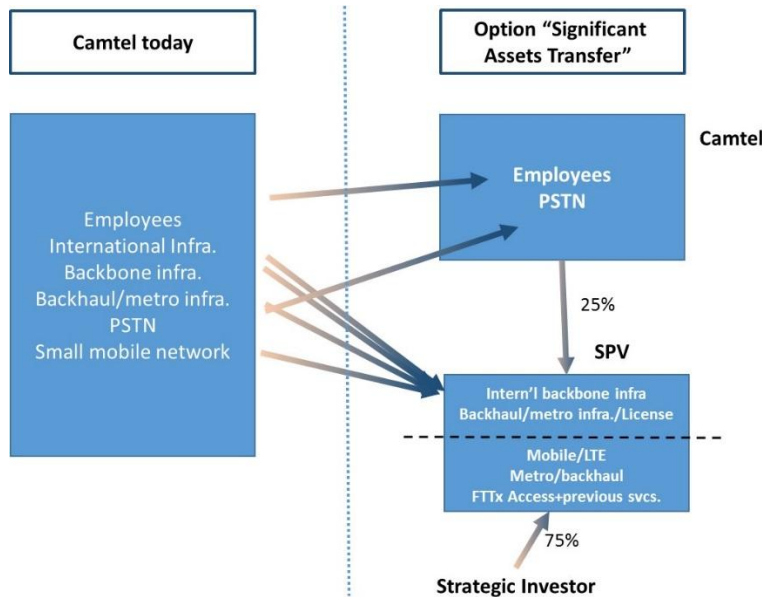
Camtel today

Option “Significant Assets Transfer”

Employees
International Infra.
Backbone infra.
Backhaul/metro infra.
PSTN
Small mobile network

Camtel

Employees
PSTN

25%

SPV

Intern’l backbone infra
Backhaul/metro infra./License

Mobile/LTE
Metro/backhaul
FTTx Access+previous svcs.

75%

Strategic Investor